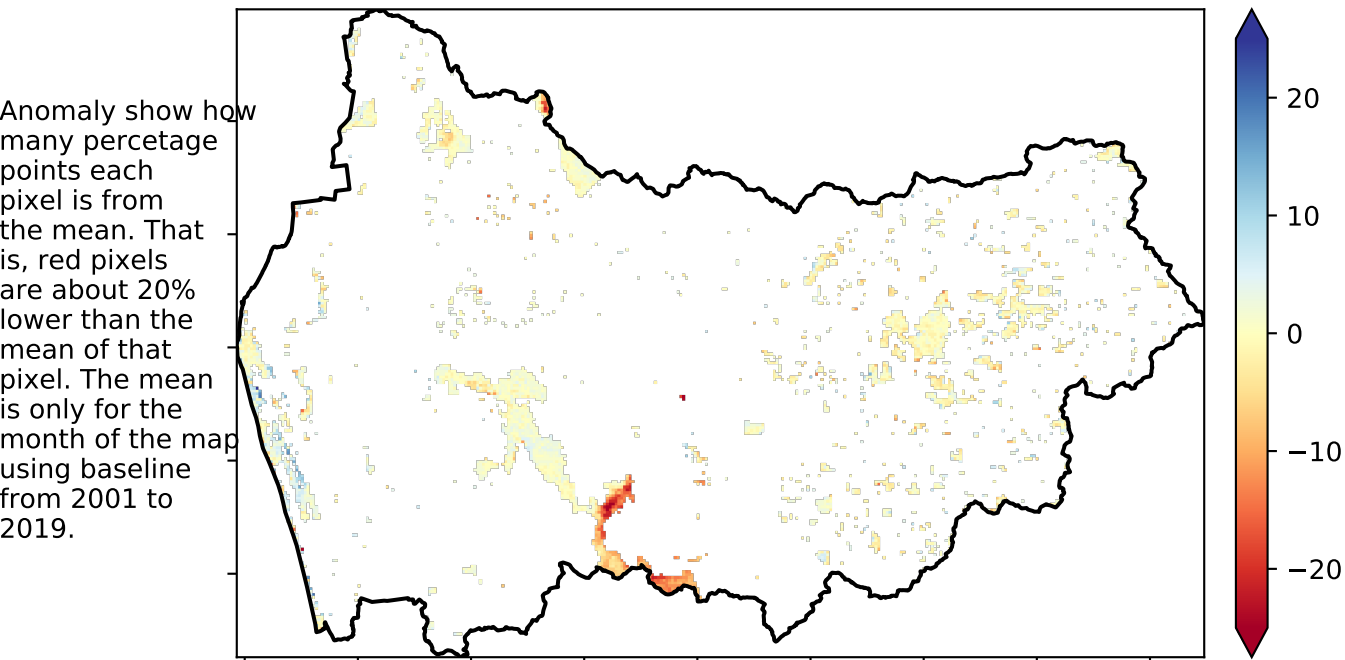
Anomaly show how many percetage points each pixel is from the mean. That is, red pixels are about 20% lower than the mean of that pixel. The mean is only for the month of the map using baseline from 2001 to 2019.

20
10
0
−10
−20